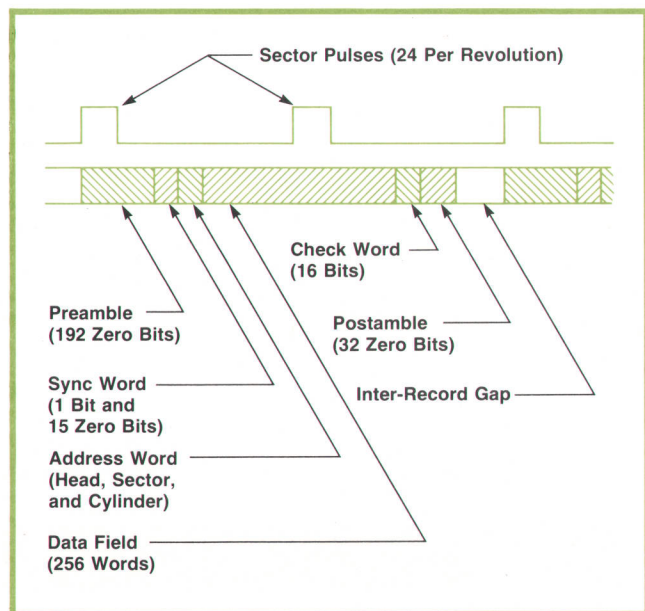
Sector Pulses (24 Per Revolution)

Check Word
(16 Bits)

Preamble
(192 Zero Bits)

Postamble
(32 Zero Bits)

Sync Word
(1 Bit and
15 Zero Bits)

Inter-Record Gap

Address Word
(Head, Sector,
and Cylinder)

Data Field
(256 Words)